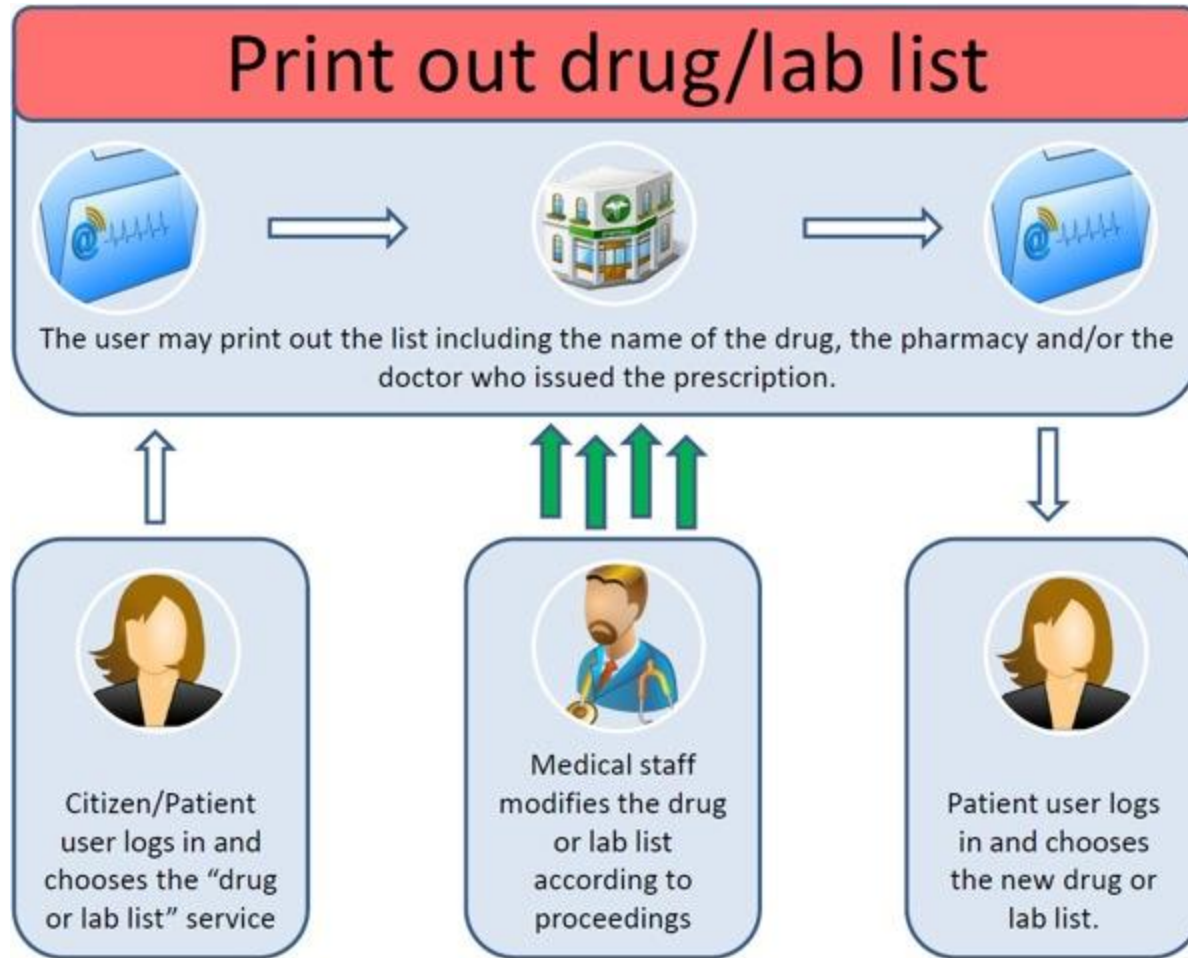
Print out drug/lab list

The user may print out the list including the name of the drug, the pharmacy and/or the doctor who issued the prescription.

Citizen/Patient user logs in and chooses the "drug or lab list" service

Medical staff modifies the drug or lab list according to proceedings

Patient user logs in and chooses the new drug or lab list.